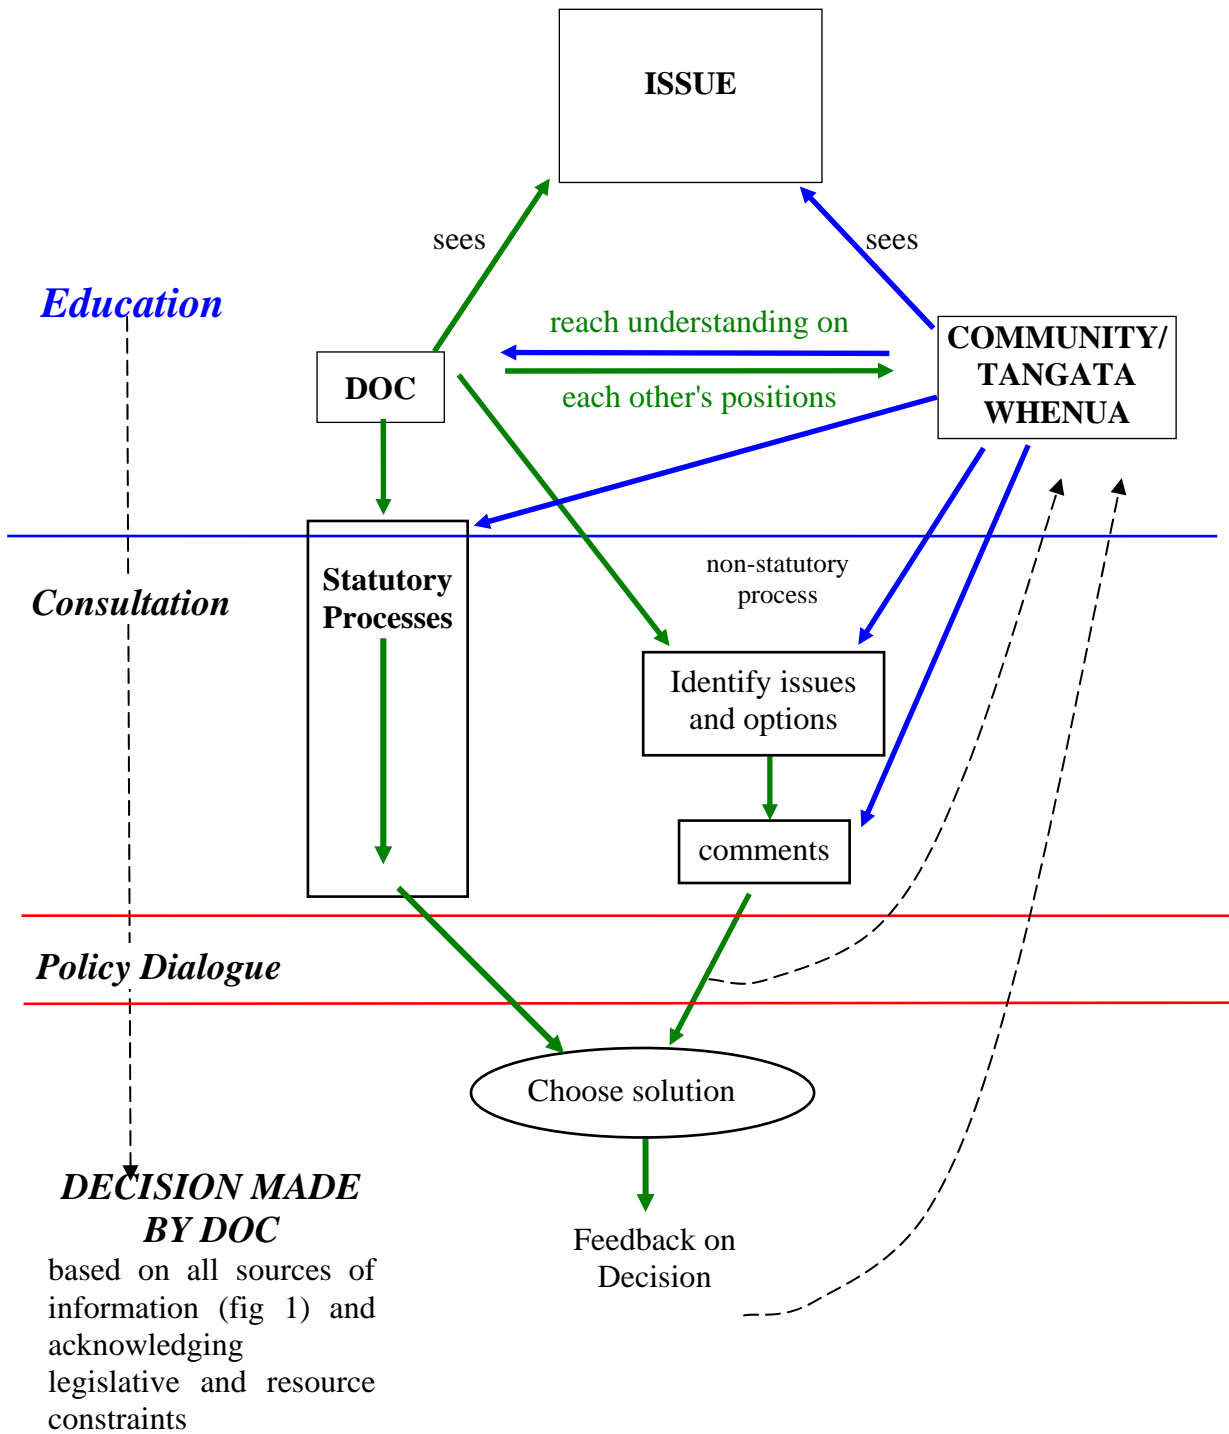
ISSUE

sees

sees

Education

reach understanding on

DOC

COMMUNITY/ TANGATA WHENUA

each other's positions

Consultation

Statutory Processes

non-statutory process

Identify issues and options

comments

Policy Dialogue

Choose solution

DECISION MADE BY DOC

based on all sources of information (fig 1) and acknowledging legislative and resource constraints

Feedback on Decision